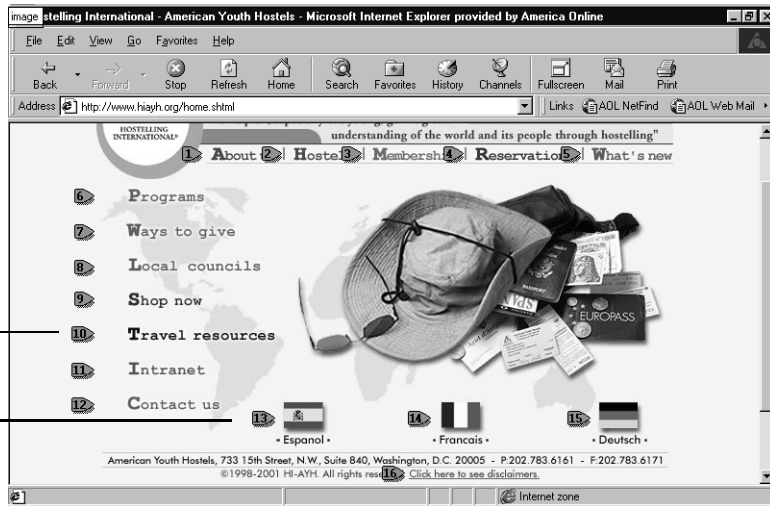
image stelling International - American Youth Hostels - Microsoft Internet Explorer provided by America Online

File Edit View Go Favorites Help

Back Forward Stop Refresh Home Search Favorites History Channels Fullscreen Mail Print

Address http://www.hiayh.org/home.shtml

Links AOL NetFind AOL Web Mail

HOSTELLING INTERNATIONAL

understanding of the world and its people through hostelling"

1 About 2 Hoste 3 Membersh 4 Reservatio 5 What's new

6 Programs

7 Ways to give

8 Local councils

9 Shop now

10 Travel resources

11 Intranet

12 Contact us

PASSPORT

EUROPASS

13 • Espanol •

14 • Francais •

15 • Deutsch •

American Youth Hostels, 733 15th Street, N.W., Suite 840, Washington, D.C. 20005 - P.202.783.6161 - F.202.783.6171

©1998-2001 HI-AYH. All rights rese 16 Click here to see disclaimers.

Internet zone